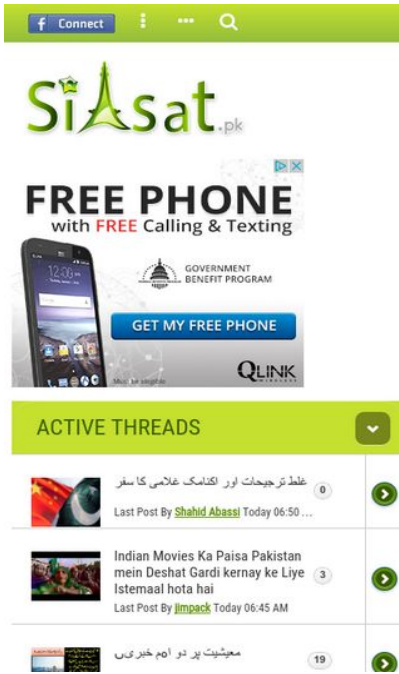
Connect

SiAsat.pk

FREE PHONE
with FREE Calling & Texting

GOVERNMENT BENEFIT PROGRAM

GET MY FREE PHONE

QLINK WIRELESS

Must be eligible

ACTIVE THREADS

غلط ترجیحات اور اکنامک غلامی کا سفر
0
Last Post By Shahid Abassi Today 06:50 ...

Indian Movies Ka Paisa Pakistan mein Deshat Gardi kernay ke Liye Istemaal hota hai
3
Last Post By jimpack Today 06:45 AM

معیشت پر دو اہم خبریں
19